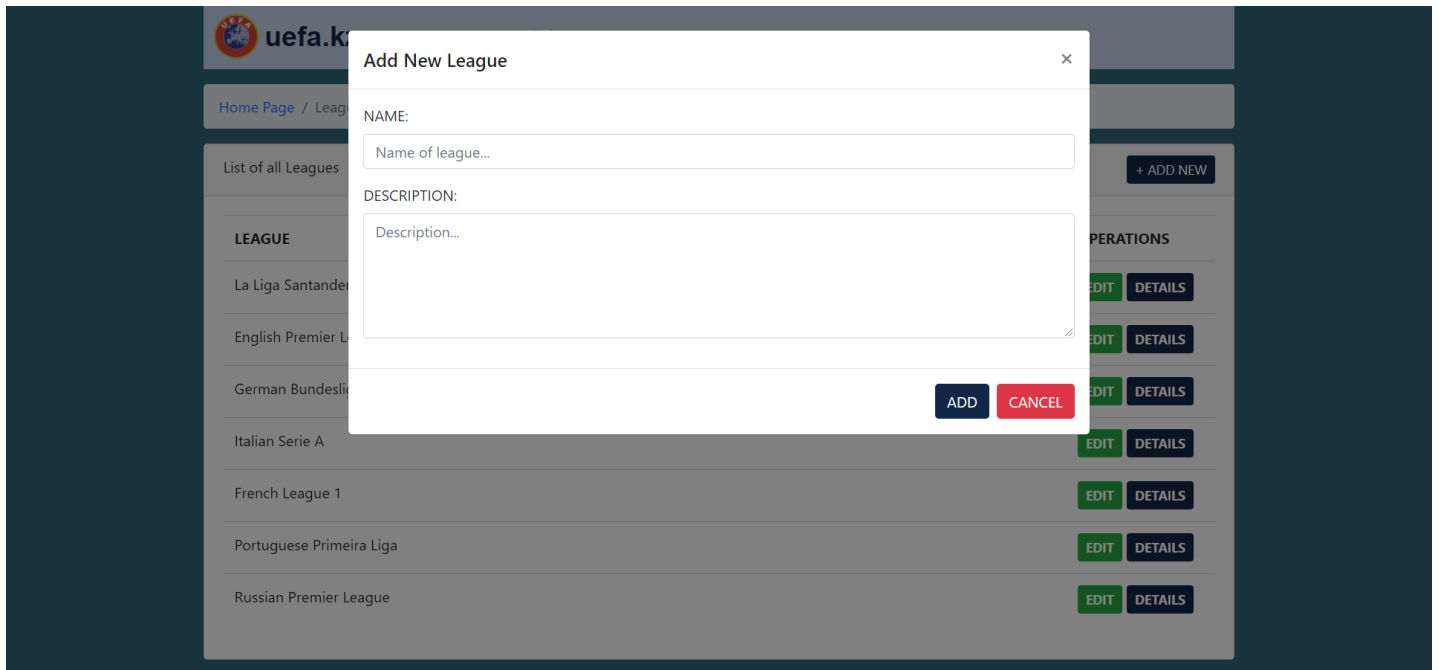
UEFA uefa.kz

Home Page / Leag

List of all Leagues

+ ADD NEW

| LEAGUE | PERATIONS |
|---|---|
| La Liga Santander | EDIT DETAILS |
| English Premier L | EDIT DETAILS |
| German Bundesli | EDIT DETAILS |
| Italian Serie A | EDIT DETAILS |
| French League 1 | EDIT DETAILS |
| Portuguese Primeira Liga | EDIT DETAILS |
| Russian Premier League | EDIT DETAILS |

Add New League ×

NAME:

Name of league...

DESCRIPTION:

Description...

ADD CANCEL